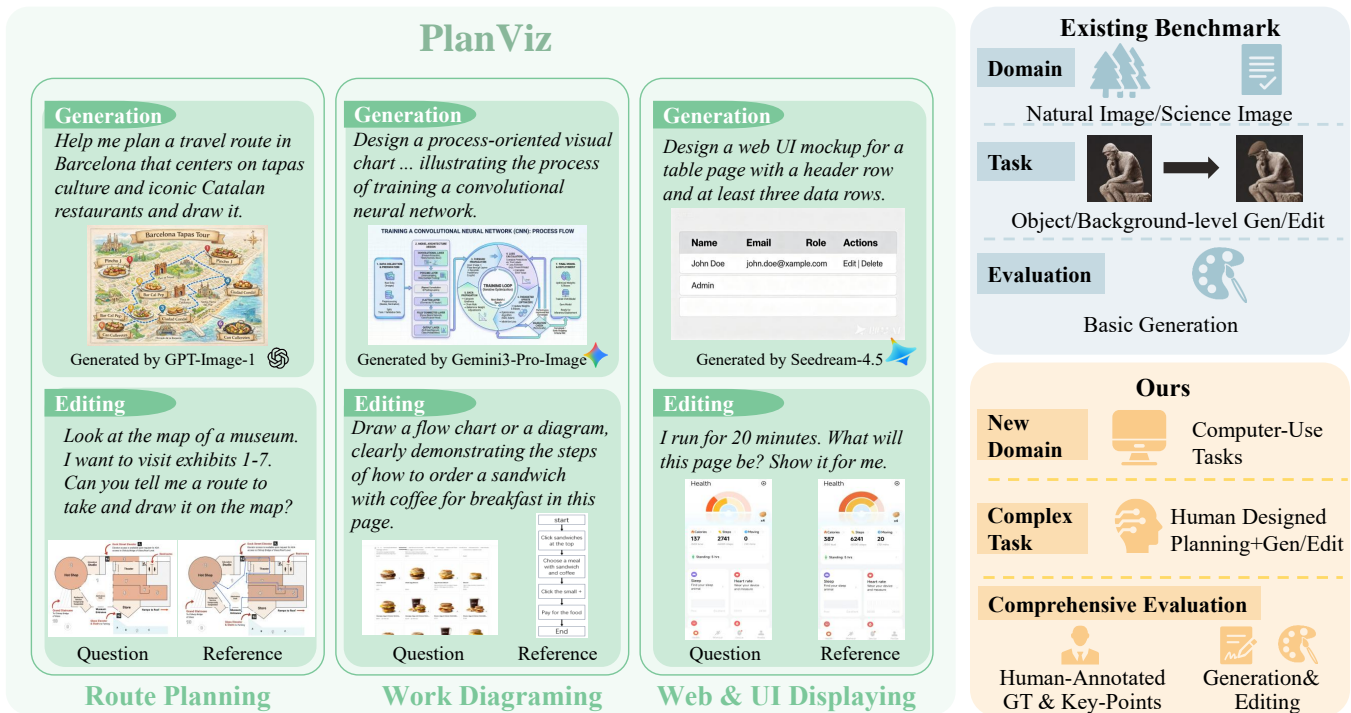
PlanViz

Generation
Help me plan a travel route in Barcelona that centers on tapas culture and iconic Catalan restaurants and draw it.

Barcelona Tapas Tour

Generated by GPT-Image-1

Editing
Look at the map of a museum. I want to visit exhibits 1-7. Can you tell me a route to take and draw it on the map?

Question Reference

Route Planning

Generation
Design a process-oriented visual chart ... illustrating the process of training a convolutional neural network.

TRAINING A CONVOLUTIONAL NEURAL NETWORK (CNN): PROCESS FLOW

TRAINING LOOP

Generated by Gemini3-Pro-Image

Editing
Draw a flow chart or a diagram, clearly demonstrating the steps of how to order a sandwich with coffee for breakfast in this page.

start
Click sandwiches at the top
Choose a meal with sandwich and coffee
Click the small +
Pay for the food
End

Question Reference

Work Diagraming

Generation
Design a web UI mockup for a table page with a header row and at least three data rows.

| Name | Email | Role | Actions |
|---|---|---|---|
| John Doe | john.doe@xample.com | | Edit \| Delete |
| Admin | | | |

Generated by Seedream-4.5

Editing
I run for 20 minutes. What will this page be? Show it for me.

Health
137 2741 0
Sleep
Heart rate

Health
387 6241 20
Sleep
Heart rate

Question Reference

Web & UI Displaying

Existing Benchmark
Domain
Natural Image/Science Image
Task
Object/Background-level Gen/Edit
Evaluation
Basic Generation

Ours
New Domain
Computer-Use Tasks
Complex Task
Human Designed Planning+Gen/Edit
Comprehensive Evaluation
Human-Annotated GT & Key-Points
Generation& Editing